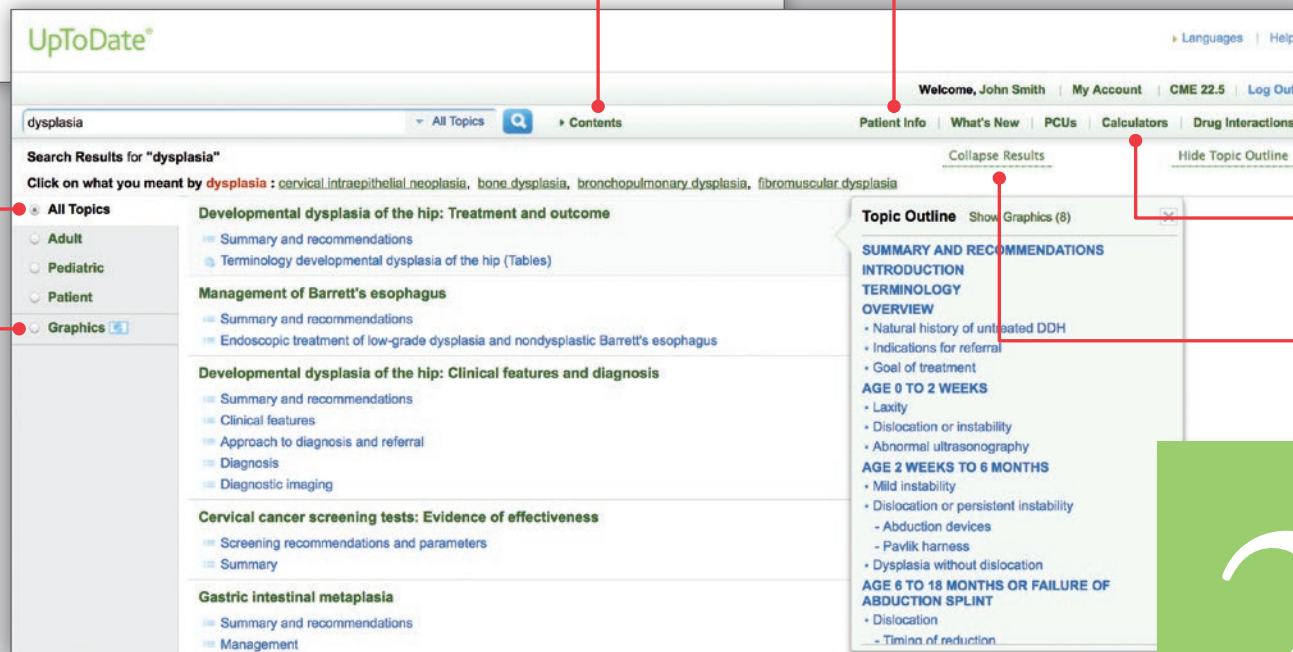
UpToDate®

Languages | Help

Welcome, John Smith | My Account | CME 22.5 | Log Out

dysplasia

All Topics

Contents

Patient Info | What's New | PCUs | Calculators | Drug Interactions

Search Results for "dysplasia"

Collapse Results

Hide Topic Outline

Click on what you meant by dysplasia : cervical intraepithelial neoplasia, bone dysplasia, bronchopulmonary dysplasia, fibromuscular dysplasia

All Topics

Adult

Pediatric

Patient

Graphics

Developmental dysplasia of the hip: Treatment and outcome

Summary and recommendations

Terminology developmental dysplasia of the hip (Tables)

Management of Barrett's esophagus

Summary and recommendations

Endoscopic treatment of low-grade dysplasia and nondysplastic Barrett's esophagus

Developmental dysplasia of the hip: Clinical features and diagnosis

Summary and recommendations

Clinical features

Approach to diagnosis and referral

Diagnosis

Diagnostic imaging

Cervical cancer screening tests: Evidence of effectiveness

Screening recommendations and parameters

Summary

Gastric intestinal metaplasia

Summary and recommendations

Management

Topic Outline Show Graphics (8)

SUMMARY AND RECOMMENDATIONS

INTRODUCTION

TERMINOLOGY

OVERVIEW

• Natural history of untreated DDH

• Indications for referral

• Goal of treatment

AGE 0 TO 2 WEEKS

• Laxity

• Dislocation or instability

• Abnormal ultrasonography

AGE 2 WEEKS TO 6 MONTHS

• Mild instability

• Dislocation or persistent instability

- Abduction devices

- Pavlik harness

• Dysplasia without dislocation

AGE 6 TO 18 MONTHS OR FAILURE OF ABDUCTION SPLINT

• Dislocation

- Timing of reduction